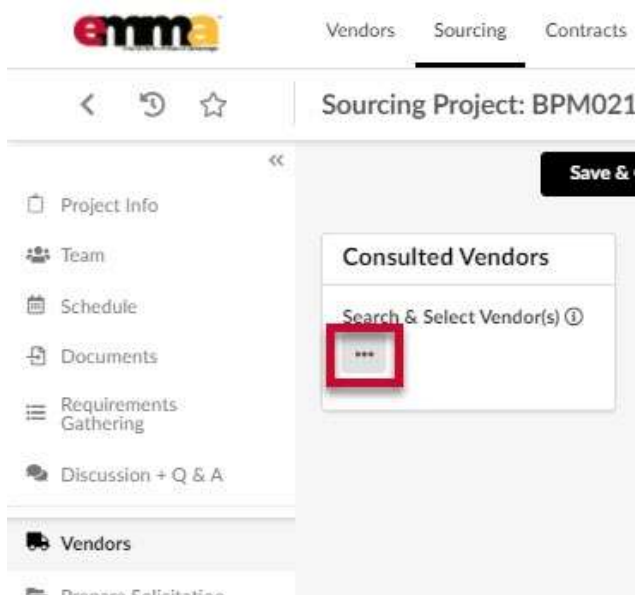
emma

Vendors Sourcing Contracts

Sourcing Project: BPM021

«

Save &

Project Info

Team

Schedule

Documents

Requirements Gathering

Discussion + Q & A

Vendors

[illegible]

Consulted Vendors

Search & Select Vendor(s) ⓘ

•••